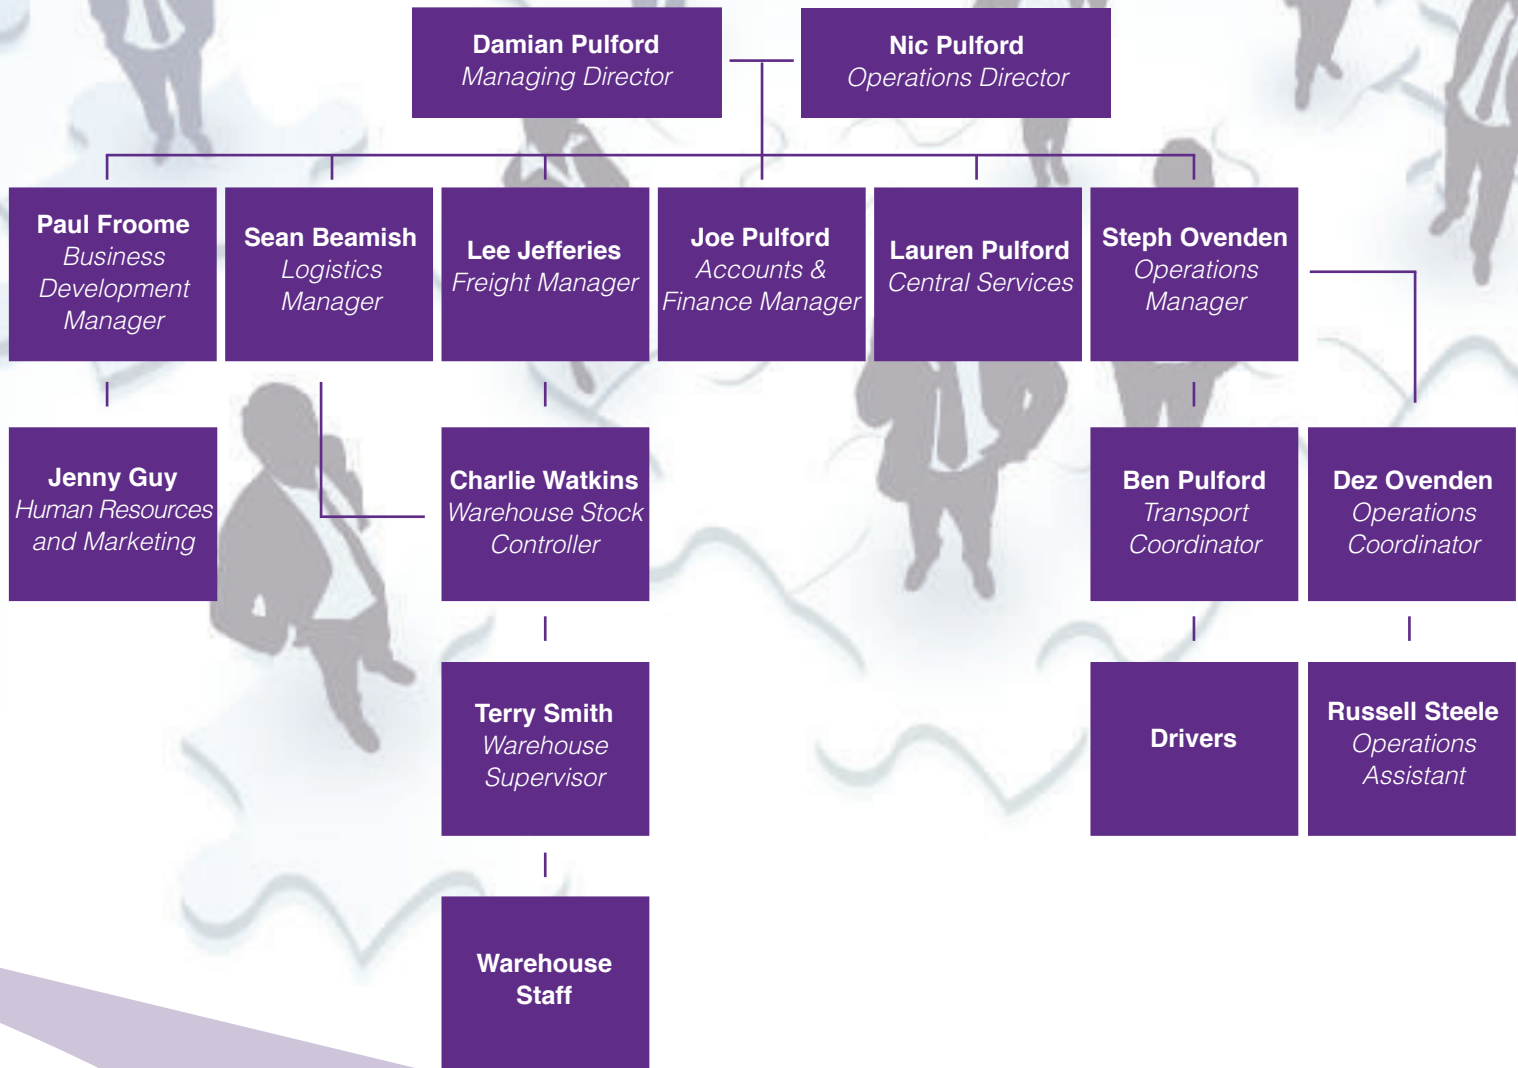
Damian Pulford
Managing Director

Nic Pulford
Operations Director

Paul Froome
Business Development Manager

Sean Beamish
Logistics Manager

Lee Jefferies
Freight Manager

Joe Pulford
Accounts & Finance Manager

Lauren Pulford
Central Services

Steph Ovenden
Operations Manager

Jenny Guy
Human Resources and Marketing

Charlie Watkins
Warehouse Stock Controller

Ben Pulford
Transport Coordinator

Dez Ovenden
Operations Coordinator

Terry Smith
Warehouse Supervisor

Drivers

Russell Steele
Operations Assistant

Warehouse Staff